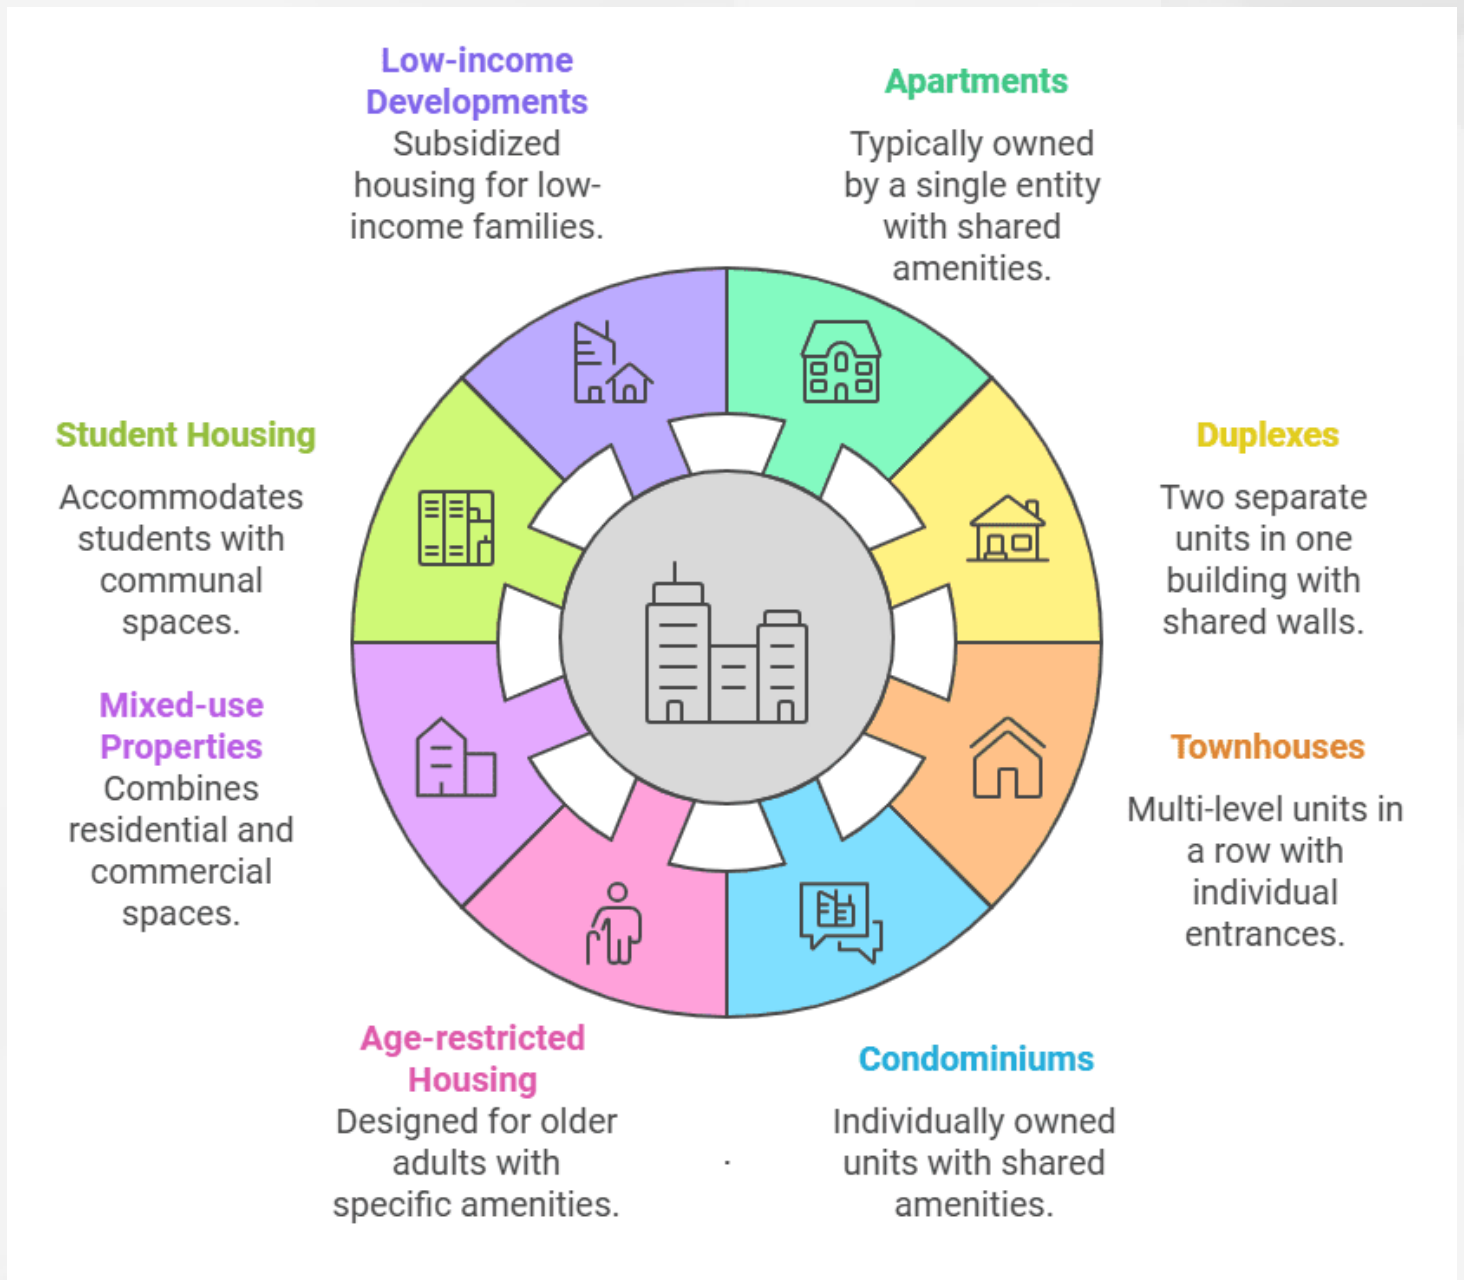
Low-income Developments
Subsidized housing for low-income families.

Apartments
Typically owned by a single entity with shared amenities.

Student Housing
Accommodates students with communal spaces.

Duplexes
Two separate units in one building with shared walls.

Mixed-use Properties
Combines residential and commercial spaces.

Townhouses
Multi-level units in a row with individual entrances.

Age-restricted Housing
Designed for older adults with specific amenities.

Condominiums
Individually owned units with shared amenities.